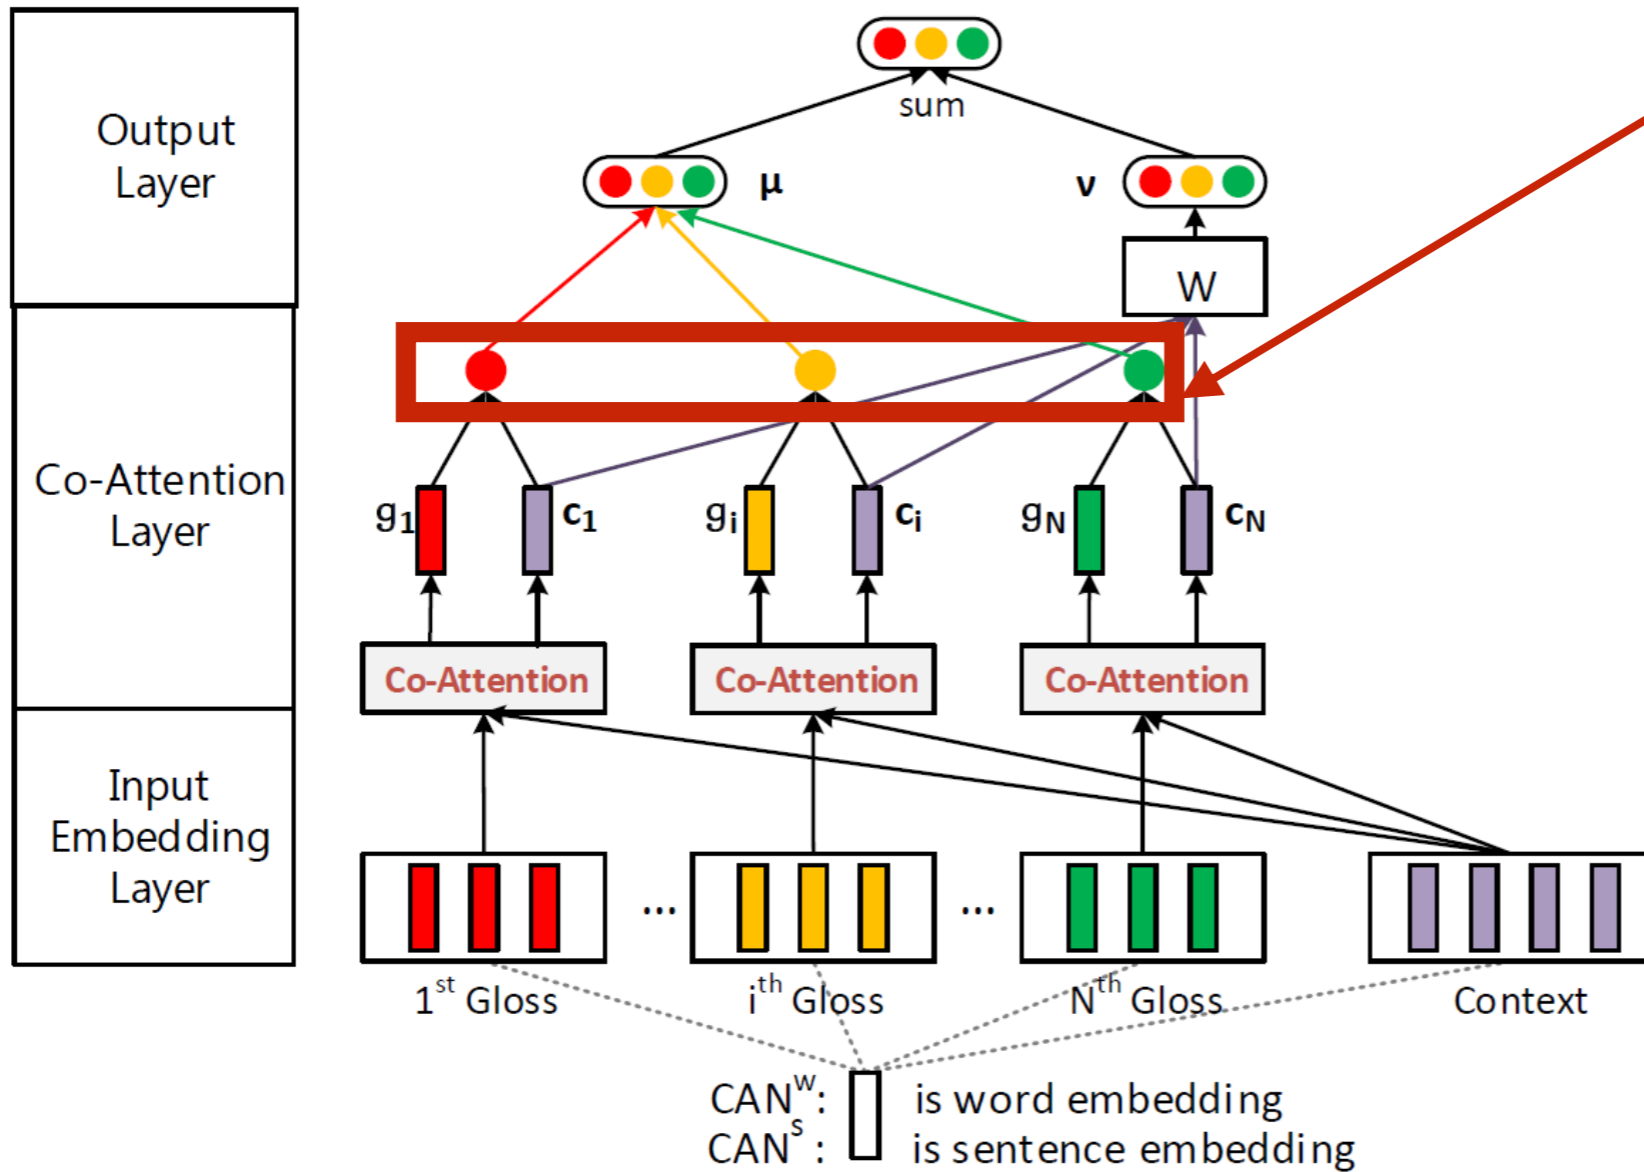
Output Layer

Co-Attention Layer

Input Embedding Layer

sum

μ

ν

W

$g_1$ $c_1$ $g_i$ $c_i$ $g_N$ $c_N$

Co-Attention

Co-Attention

Co-Attention

...

...

$1^{st}$ Gloss

$i^{th}$ Gloss

$N^{th}$ Gloss

Context

$CAN^w$: is word embedding
$CAN^s$ : is sentence embedding